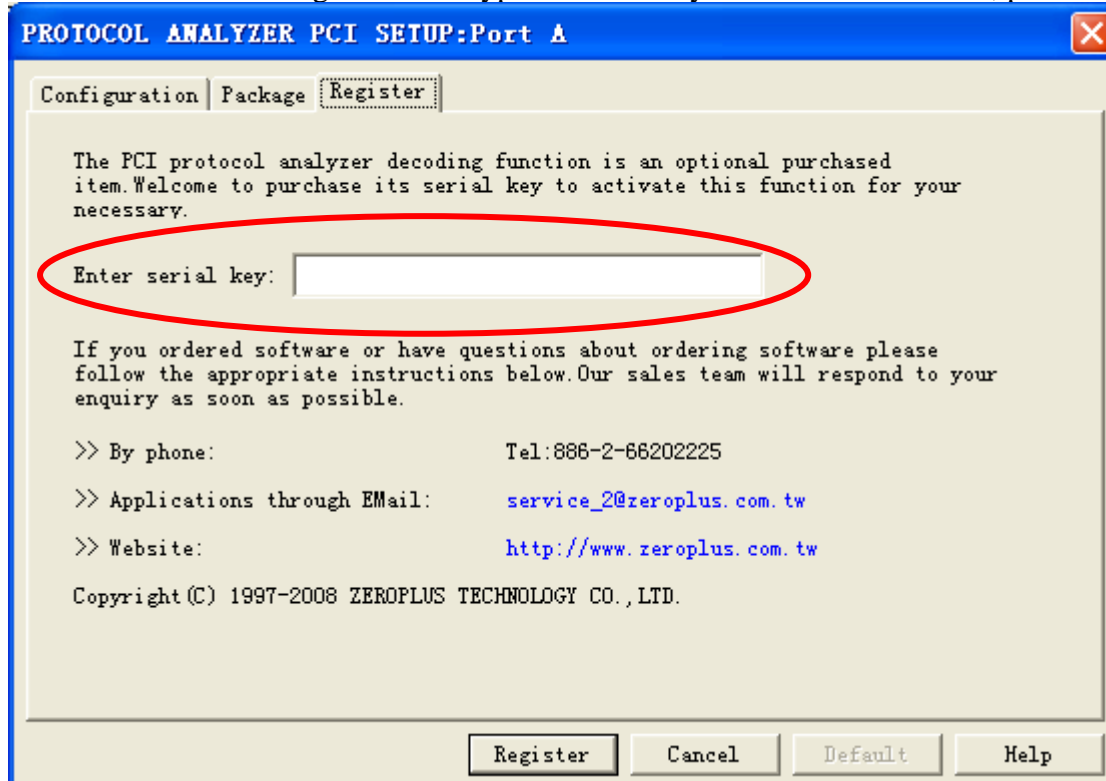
PROTOCOL ANALYZER PCI SETUP:Port A

Configuration | Package | Register

The PCI protocol analyzer decoding function is an optional purchased item.Welcome to purchase its serial key to activate this function for your necessary.

Enter serial key:

If you ordered software or have questions about ordering software please follow the appropriate instructions below.Our sales team will respond to your enquiry as soon as possible.

>> By phone: Tel:886-2-66202225

>> Applications through EMail: service_2@zeroplus.com.tw

>> Website: http://www.zeroplus.com.tw

Copyright(C) 1997-2008 ZEROPLUS TECHNOLOGY CO.,LTD.

Register | Cancel | Default | Help